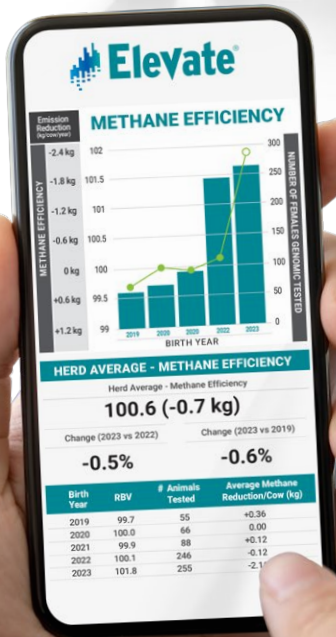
Elevate®

Emission Reduction (kg/cow/year)

-2.4 kg
-1.8 kg
-1.2 kg
-0.6 kg
0 kg
+0.6 kg
+1.2 kg

METHANE EFFICIENCY

METHANE EFFICIENCY

102
101.5
101
100.5
100
99.5
99

300
250
200
150
100
50
0

NUMBER OF FEMALES GENOMIC TESTED

2019
2020
2021
2022
2023

BIRTH YEAR

HERD AVERAGE - METHANE EFFICIENCY

Herd Average - Methane Efficiency

100.6 (-0.7 kg)

Change (2023 vs 2022)

-0.5%

Change (2023 vs 2019)

-0.6%

| Birth Year | RBV | # Animals Tested | Average Methane Reduction/Cow (kg) |
|---|---|---|---|
| 2019 | 99.7 | 55 | +0.36 |
| 2020 | 100.0 | 66 | 0.00 |
| 2021 | 99.9 | 88 | +0.12 |
| 2022 | 100.1 | 246 | -0.12 |
| 2023 | 101.8 | 255 | -2.1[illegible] |